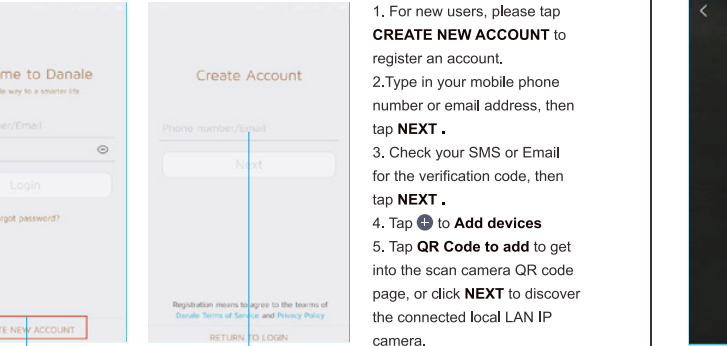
me to Danale
e way to a smarter life

ber/Email

Login

rgot password?

TE NEW ACCOUNT

Create Account

Phone number/Email

Next

Registration means to agree to the terms of Danale Terms of Service and Privacy Policy

RETURN TO LOGIN

1. For new users, please tap **CREATE NEW ACCOUNT** to register an account.
2.Type in your mobile phone number or email address, then tap **NEXT .**
3. Check your SMS or Email for the verification code, then tap **NEXT .**
4. Tap + to **Add devices**
5. Tap **QR Code to add** to get into the scan camera QR code page, or click **NEXT** to discover the connected local LAN IP camera.

<